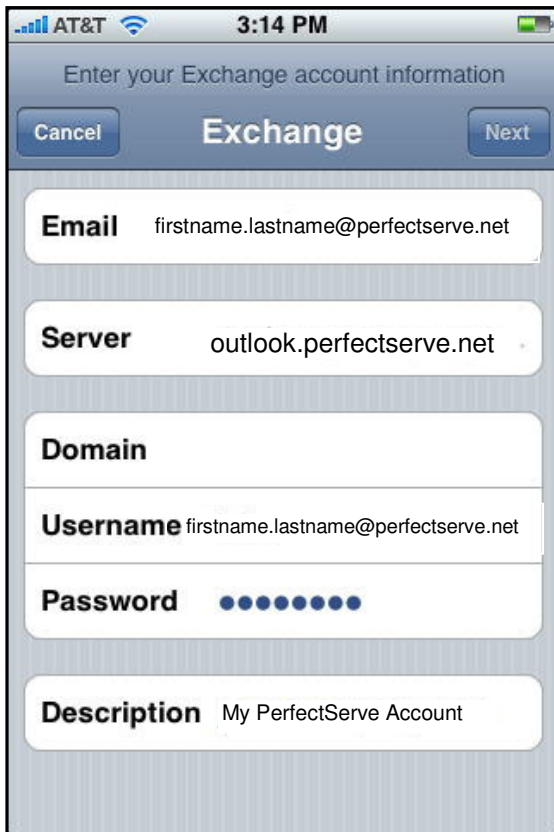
AT&T 3:14 PM

Enter your Exchange account information

Cancel Exchange Next

Email firstname.lastname@perfectserve.net

Server outlook.perfectserve.net

Domain

Username firstname.lastname@perfectserve.net

Password ••••••••

Description My PerfectServe Account